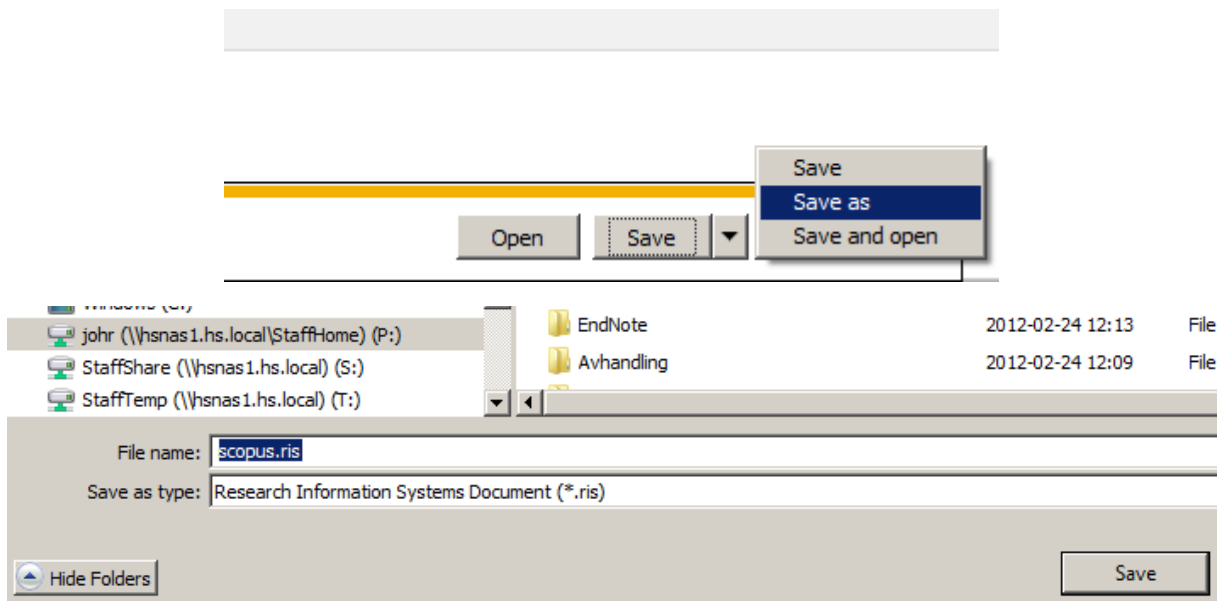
Save
Save as
Save and open

Open
Save

Windows (C:)
johr (\\hsnas1.hs.local\StaffHome) (P:)
StaffShare (\\hsnas1.hs.local) (S:)
StaffTemp (\\hsnas1.hs.local) (T:)

EndNote 2012-02-24 12:13 File
Avhandling 2012-02-24 12:09 File

File name: scopus.ris
Save as type: Research Information Systems Document (*.ris)

Hide Folders
Save